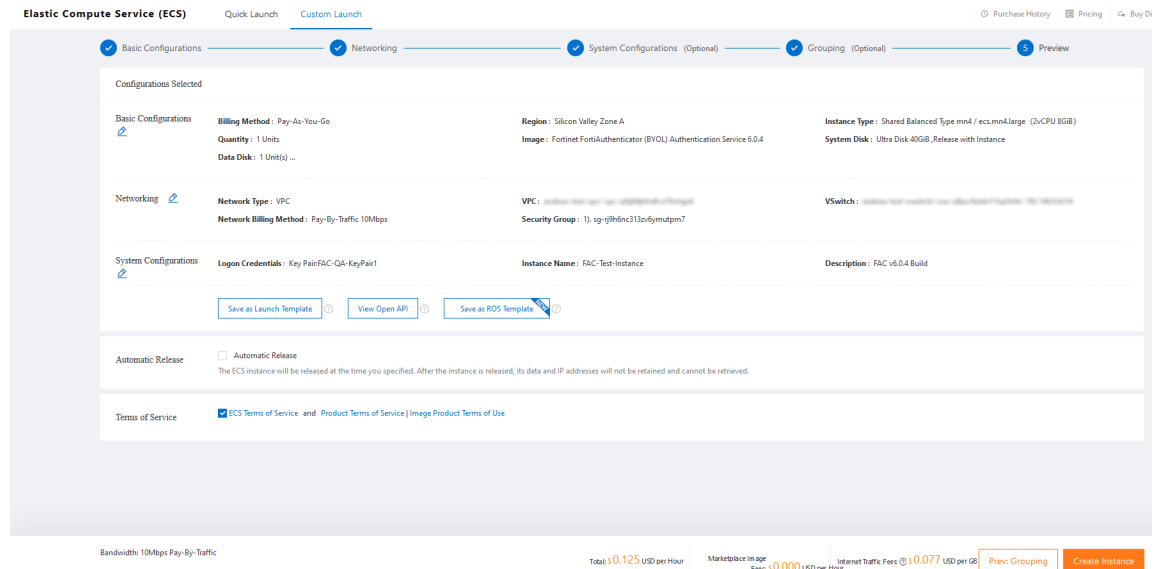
Elastic Compute Service (ECS) Quick Launch Custom Launch

Purchase History Pricing Buy Di

Basic Configurations Networking System Configurations (Optional) Grouping (Optional) 5 Preview

Configurations Selected

Basic Configurations

Billing Method : Pay-As-You-Go
Quantity : 1 Units
Data Disk : 1 Unit(s) ...

Region : Silicon Valley Zone A
Image : Fortinet FortiAuthenticator (BYOL) Authentication Service 6.0.4

Instance Type : Shared Balanced Type mn4 / ecs.mn4.large (2vCPU 8GiB)
System Disk : Ultra Disk 40GiB ,Release with Instance

Networking

Network Type : VPC
Network Billing Method : Pay-By-Traffic 10Mbps

VPC : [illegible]
Security Group : 1). sg-rj9h6nc313zv6ymutpm7

VSwitch : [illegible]

System Configurations

Logon Credentials : Key Pair:FAC-QA-KeyPair1

Instance Name : FAC-Test-Instance

Description : FAC v6.0.4 Build

Save as Launch Template View Open API Save as ROS Template NEW

Automatic Release

Automatic Release
The ECS instance will be released at the time you specified. After the instance is released, its data and IP addresses will not be retained and cannot be retrieved.

Terms of Service

ECS Terms of Service and Product Terms of Service | Image Product Terms of Use

Bandwidth: 10Mbps Pay-By-Traffic

Total: $ 0.125 USD per Hour

Marketplace Image Fees: $ 0.000 USD per Hour

Internet Traffic Fees: $ 0.077 USD per GB

Prev: Grouping

Create Instance